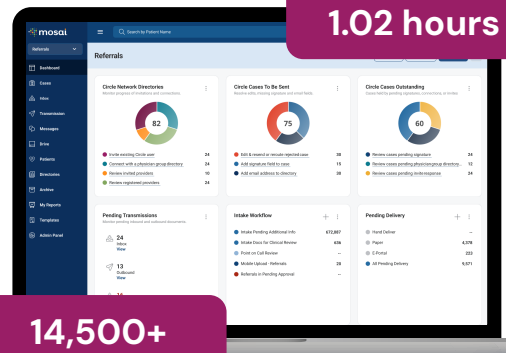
1.02 hours

mosai

Search by Patient Name

Referrals

Referrals

Dashboard
Cases
Inbox
Transmission
Messages
Drive
Patients
Directories
Archive
My Reports
Templates
Admin Panel

Circle Network Directories

82

Invite existing Circle user 24
Connect with a physician group directory 24
Review invited providers 10
Review registered providers 24

Circle Cases To Be Sent

75

Edit & resend or reroute rejected case 28
Add signature field to case 15
Add email address to directory 28

Circle Cases Outstanding

60

Review cases pending signature 24
Review cases pending physician group signature 24
Review cases pending misresponse 24

Pending Transmissions

24
Inbox
View

13
Outbound
View

Intake Workflow

Intake Pending Additional Info 672,887
Intake Docs for Clinical Review 636
Point on Call Review —
Mobile Upload - Referrals 26
Referrals in Pending Approval —

Pending Delivery

Hand Deliver —
Paper 4,378
E-Portal 223
All Pending Delivery 9,571

14,500+